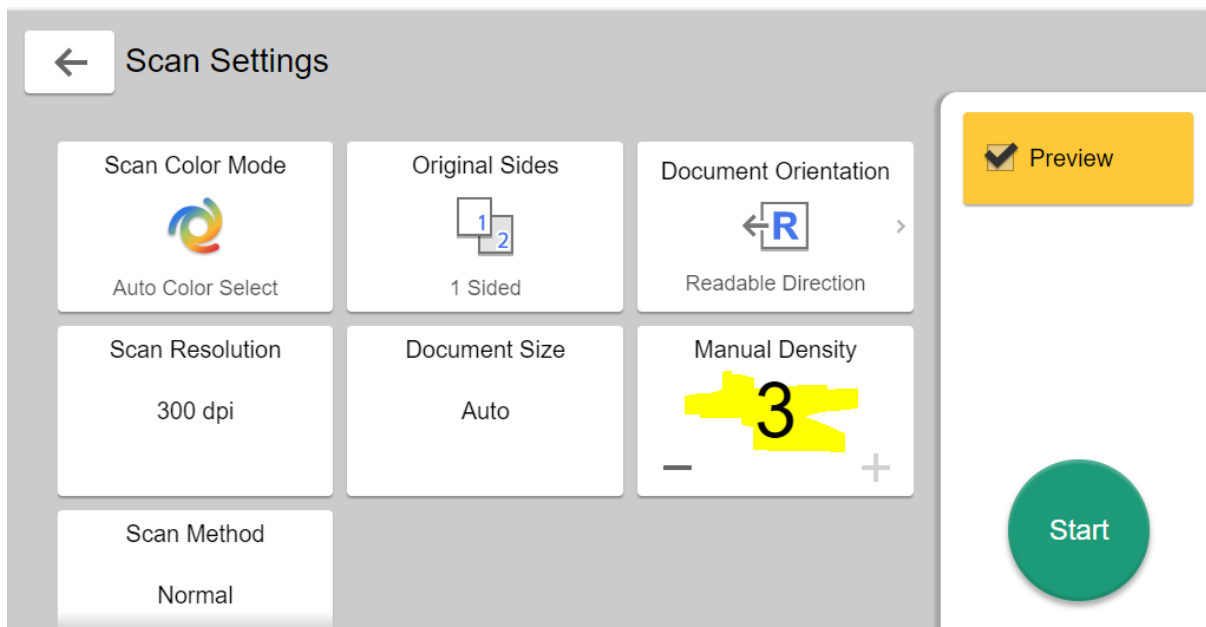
←

Scan Settings

Preview

Scan Color Mode
Auto Color Select

Original Sides
1 2
1 Sided

Document Orientation
R
Readable Direction

Scan Resolution
300 dpi

Document Size
Auto

Manual Density
3
− +

Scan Method
Normal

Start